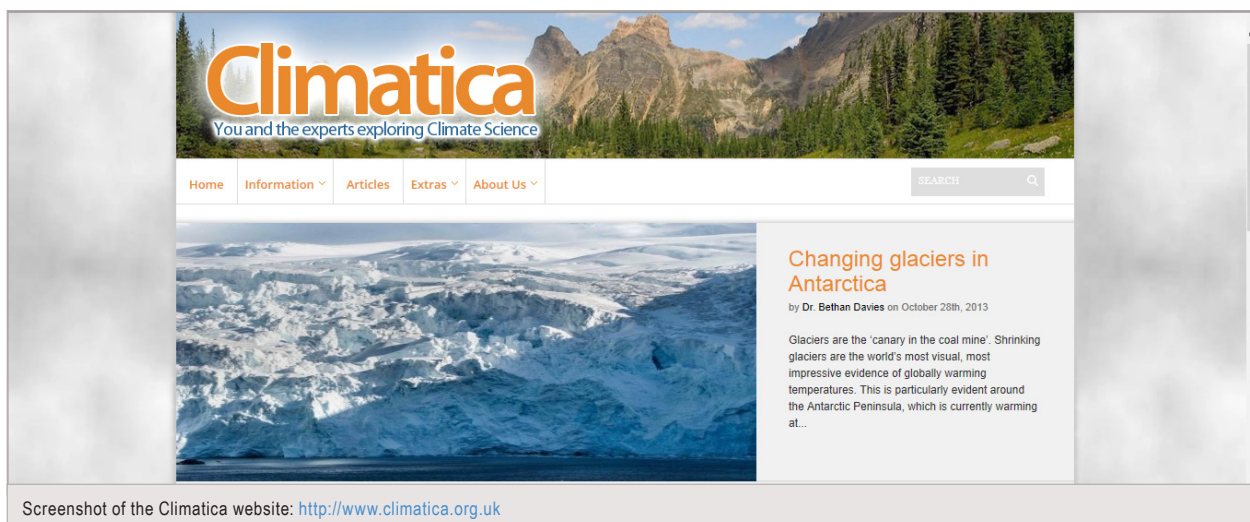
Climatica
You and the experts exploring Climate Science

Home Information Articles Extras About Us

SEARCH

Changing glaciers in Antarctica

by Dr. Bethan Davies on October 28th, 2013

Glaciers are the 'canary in the coal mine'. Shrinking glaciers are the world's most visual, most impressive evidence of globally warming temperatures. This is particularly evident around the Antarctic Peninsula, which is currently warming at...

Screenshot of the Climatica website: http://www.climatica.org.uk